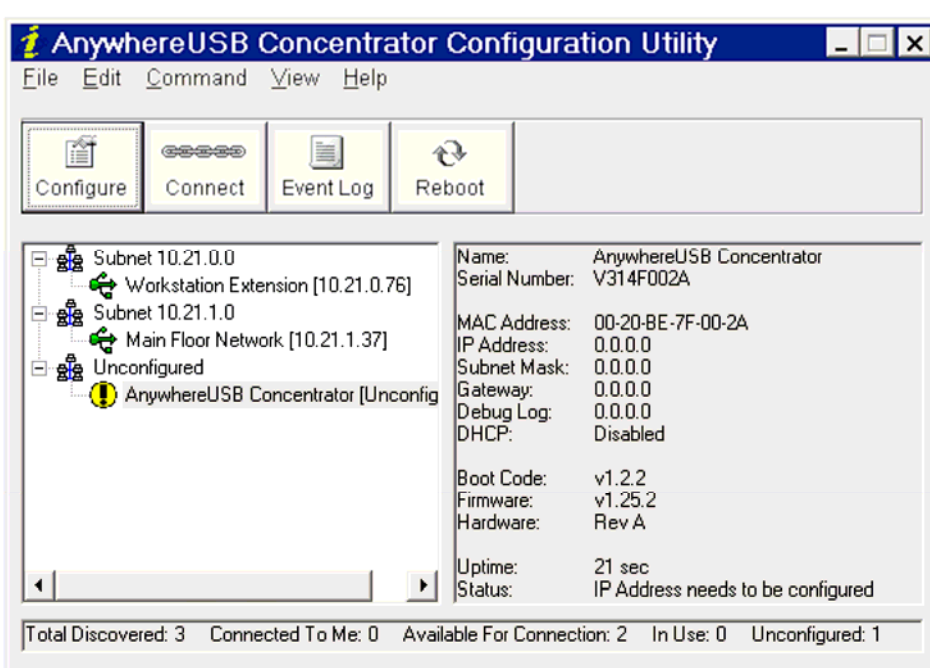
AnywhereUSB Concentrator Configuration Utility

File Edit Command View Help

Configure Connect Event Log Reboot

Subnet 10.21.0.0
Workstation Extension [10.21.0.76]
Subnet 10.21.1.0
Main Floor Network [10.21.1.37]
Unconfigured
AnywhereUSB Concentrator [Unconfig

| | |
|---|---|
| Name: | AnywhereUSB Concentrator |
| Serial Number: | V314F002A |
| MAC Address: | 00-20-BE-7F-00-2A |
| IP Address: | 0.0.0.0 |
| Subnet Mask: | 0.0.0.0 |
| Gateway: | 0.0.0.0 |
| Debug Log: | 0.0.0.0 |
| DHCP: | Disabled |
| Boot Code: | v1.2.2 |
| Firmware: | v1.25.2 |
| Hardware: | Rev A |
| Uptime: | 21 sec |
| Status: | IP Address needs to be configured |

Total Discovered: 3 Connected To Me: 0 Available For Connection: 2 In Use: 0 Unconfigured: 1